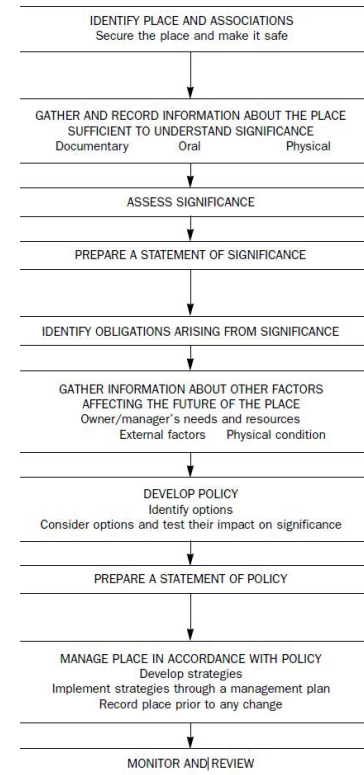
IDENTIFY PLACE AND ASSOCIATIONS
Secure the place and make it safe

GATHER AND RECORD INFORMATION ABOUT THE PLACE SUFFICIENT TO UNDERSTAND SIGNIFICANCE
Documentary Oral Physical

ASSESS SIGNIFICANCE

PREPARE A STATEMENT OF SIGNIFICANCE

IDENTIFY OBLIGATIONS ARISING FROM SIGNIFICANCE

GATHER INFORMATION ABOUT OTHER FACTORS AFFECTING THE FUTURE OF THE PLACE
Owner/manager's needs and resources
External factors Physical condition

DEVELOP POLICY
Identify options
Consider options and test their impact on significance

PREPARE A STATEMENT OF POLICY

MANAGE PLACE IN ACCORDANCE WITH POLICY
Develop strategies
Implement strategies through a management plan
Record place prior to any change

MONITOR AND REVIEW